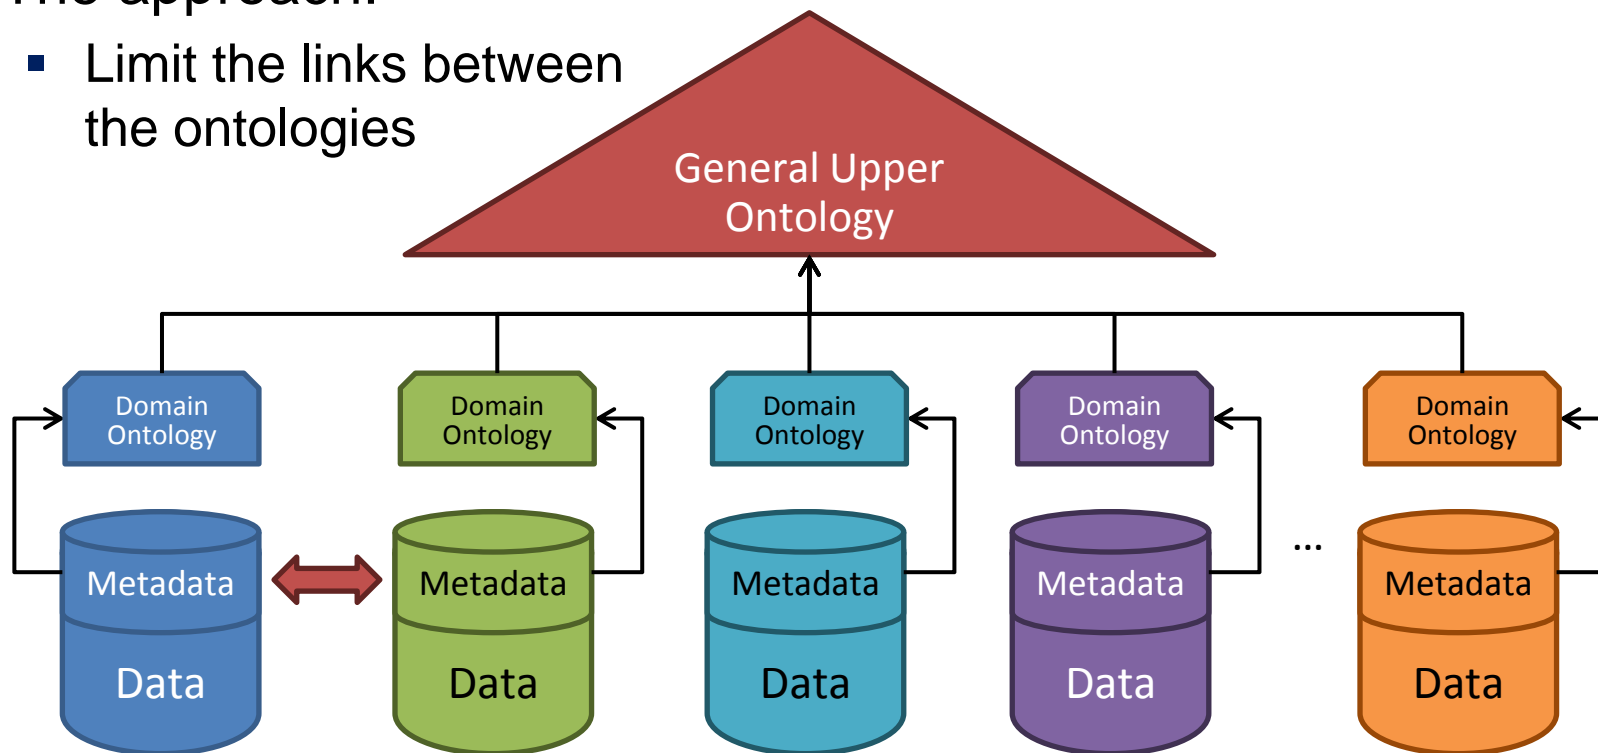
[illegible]

- Limit the links between the ontologies

General Upper Ontology

Domain Ontology

Domain Ontology

Domain Ontology

Domain Ontology

Domain Ontology

Metadata

Data

Metadata

Data

Metadata

Data

Metadata

Data

...

Metadata

Data